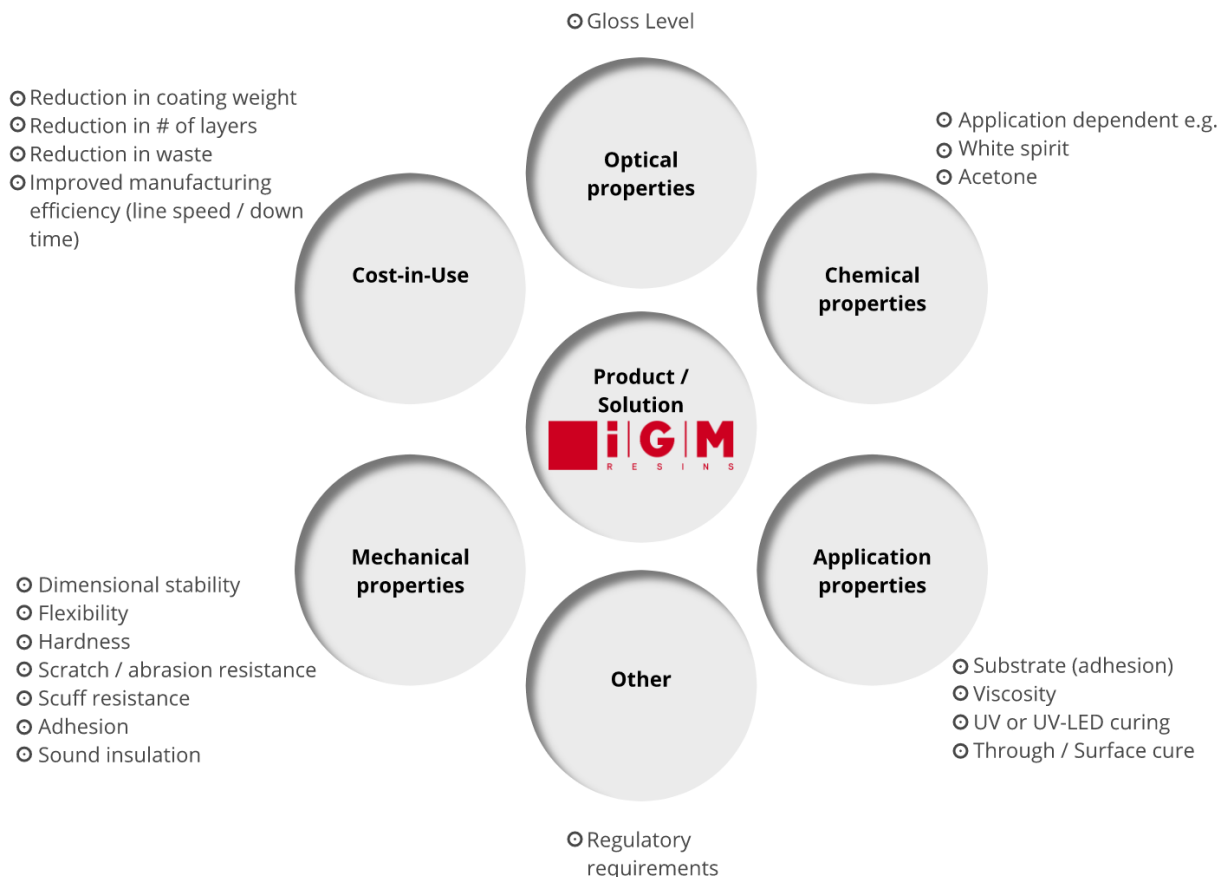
Gloss Level

Reduction in coating weight
Reduction in # of layers
Reduction in waste
Improved manufacturing efficiency (line speed / down time)

Optical properties

Application dependent e.g.
White spirit
Acetone

Cost-in-Use

Chemical properties

Product / Solution

iGM RESINS

Mechanical properties

Application properties

Dimensional stability
Flexibility
Hardness
Scratch / abrasion resistance
Scuff resistance
Adhesion
Sound insulation

Other

Substrate (adhesion)
Viscosity
UV or UV-LED curing
Through / Surface cure

Regulatory requirements